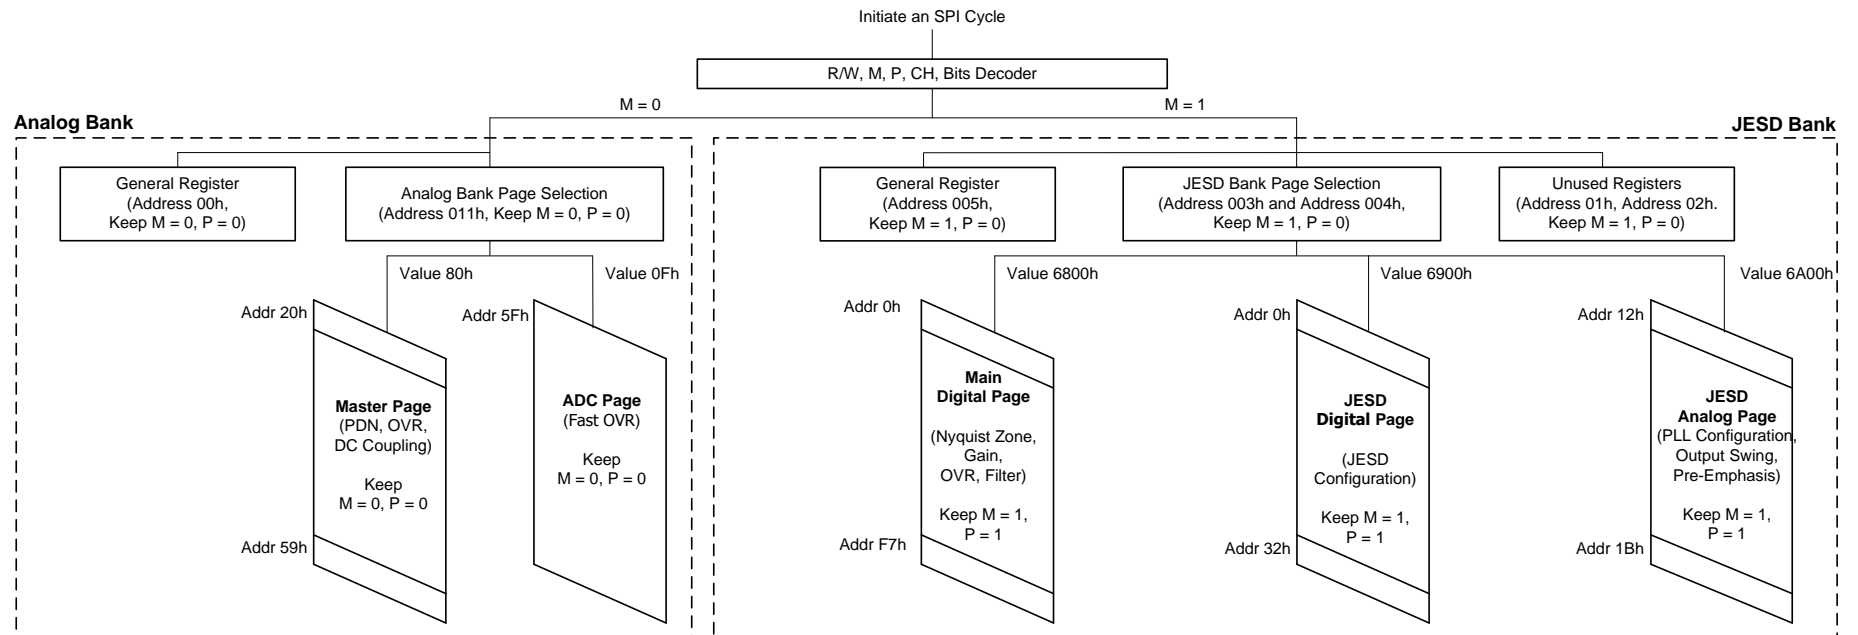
Initiate an SPI Cycle

R/W, M, P, CH, Bits Decoder

M = 0

M = 1

Analog Bank

JESD Bank

General Register (Address 00h, Keep M = 0, P = 0)

Analog Bank Page Selection (Address 011h, Keep M = 0, P = 0)

General Register (Address 005h, Keep M = 1, P = 0)

JESD Bank Page Selection (Address 003h and Address 004h, Keep M = 1, P = 0)

Unused Registers (Address 01h, Address 02h. Keep M = 1, P = 0)

Value 80h

Value 0Fh

Value 6800h

Value 6900h

Value 6A00h

Addr 20h

Master Page (PDN, OVR, DC Coupling)

Keep M = 0, P = 0

Addr 59h

Addr 5Fh

ADC Page (Fast OVR)

Keep M = 0, P = 0

Addr 0h

Main Digital Page

(Nyquist Zone, Gain, OVR, Filter)

Keep M = 1, P = 1

Addr F7h

Addr 0h

JESD Digital Page

(JESD Configuration)

Keep M = 1, P = 1

Addr 32h

Addr 12h

JESD Analog Page (PLL Configuration, Output Swing, Pre-Emphasis)

Keep M = 1, P = 1

Addr 1Bh